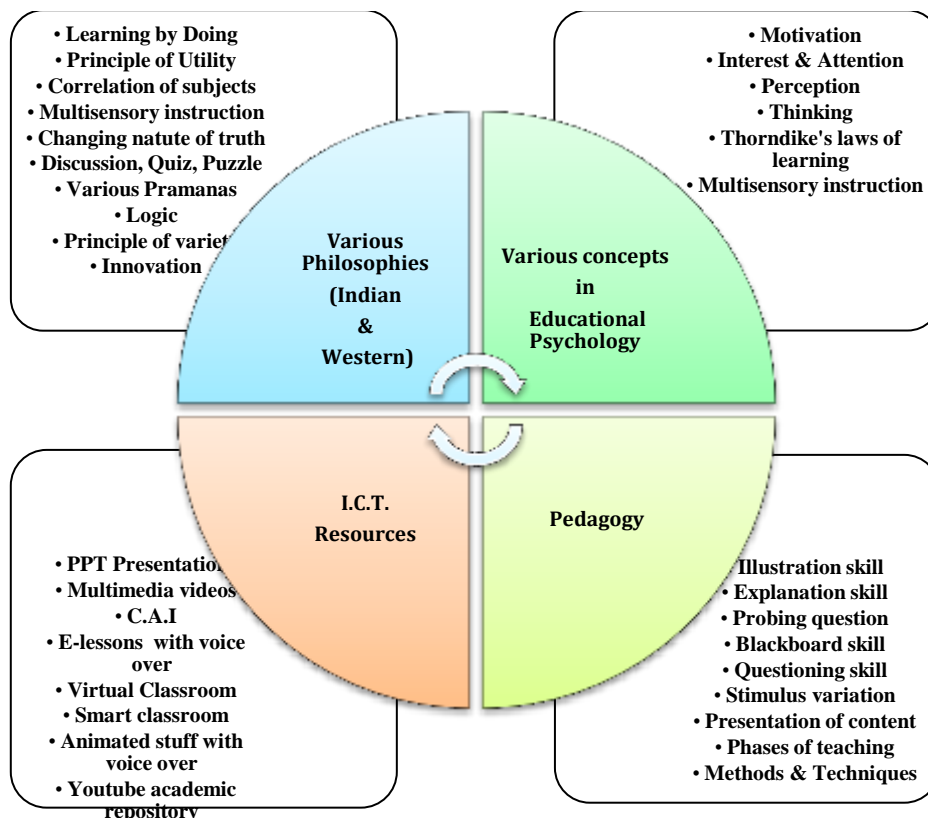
• Learning by Doing
• Principle of Utility
• Correlation of subjects
• Multisensory instruction
• Changing natute of truth
• Discussion, Quiz, Puzzle
• Various Pramanas
• Logic
• Principle of variet
• Innovation

• Motivation
• Interest & Attention
• Perception
• Thinking
• Thorndike's laws of learning
• Multisensory instruction

Various Philosophies (Indian & Western)

Various concepts in Educational Psychology

I.C.T. Resources

Pedagogy

• PPT Presentatio
• Multimedia videos
• C.A.I
• E-lessons with voice over
• Virtual Classroom
• Smart classroom
• Animated stuff with voice over
• Youtube academic repository

Illustration skill
• Explanation skill
• Probing question
• Blackboard skill
• Questioning skill
• Stimulus variation
• Presentation of content
• Phases of teaching
• Methods & Techniques